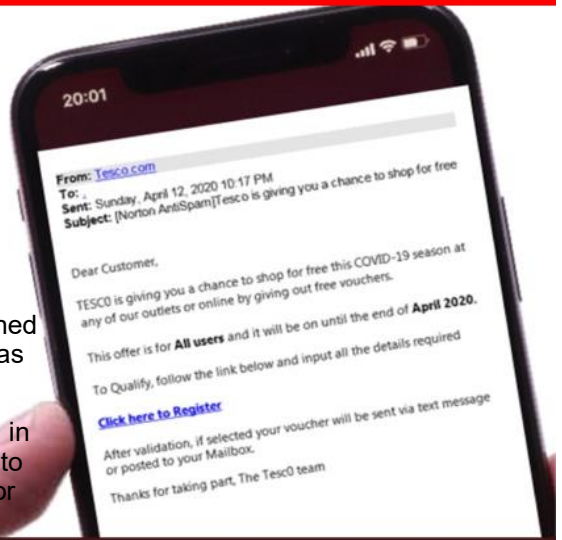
hed
as

in
to
or

20:01

From: Tesco.com
To: ,
Sent: Sunday, April 12, 2020 10:17 PM
Subject: [Norton AntiSpam]Tesco is giving you a chance to shop for free

Dear Customer,

TESC0 is giving you a chance to shop for free this COVID-19 season at any of our outlets or online by giving out free vouchers.

This offer is for **All users** and it will be on until the end of **April 2020.**

To Qualify, follow the link below and input all the details required

Click here to Register

After validation, if selected your voucher will be sent via text message or posted to your Mailbox.

Thanks for taking part, The Tesc0 team